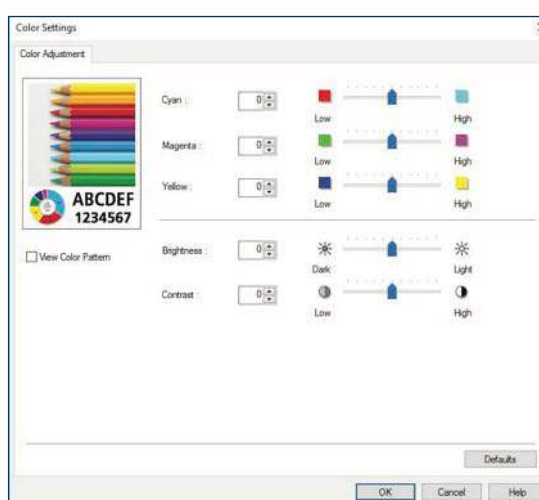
Color Settings

Color Adjustment

ABCDEF
1234567

View Color Pattern

Cyan : 0 Low High

Magenta : 0 Low High

Yellow : 0 Low High

Brightness : 0 Dark Light

Contrast : 0 Low High

Defaults

OK Cancel Help